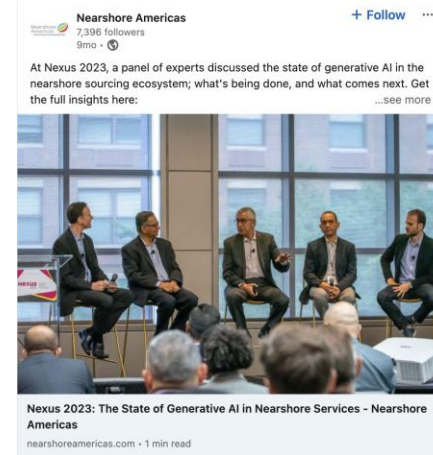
Nearshore Americas
7,396 followers
9mo •

+ Follow ···

At Nexus 2023, a panel of experts discussed the state of generative AI in the nearshore sourcing ecosystem; what's being done, and what comes next. Get the full insights here: ...see more

nexus

Nexus 2023: The State of Generative AI in Nearshore Services - Nearshore Americas
nearshoreamericas.com • 1 min read